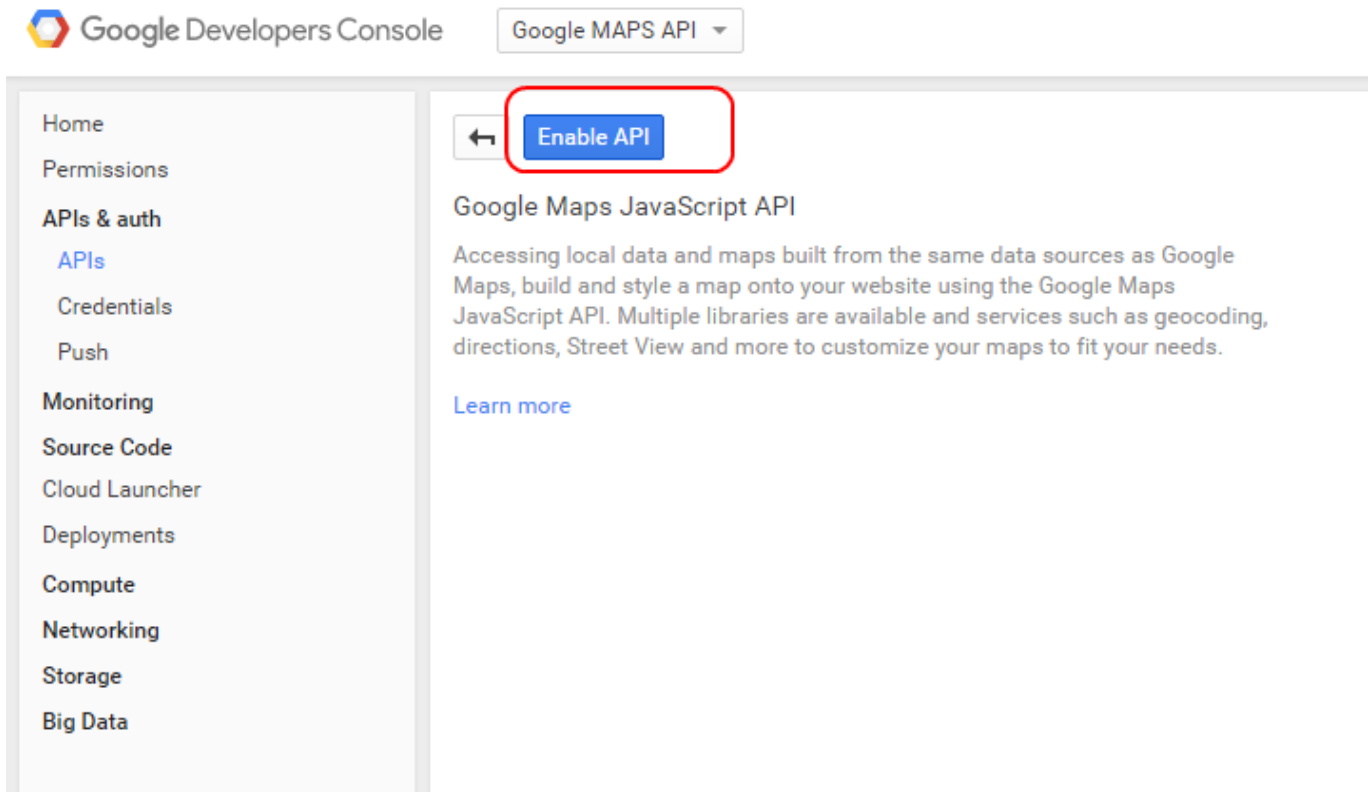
Google Developers Console

Google MAPS API

Home
Permissions
APIs & auth
APIs
Credentials
Push
Monitoring
Source Code
Cloud Launcher
Deployments
Compute
Networking
Storage
Big Data

Enable API

Google Maps JavaScript API

Accessing local data and maps built from the same data sources as Google Maps, build and style a map onto your website using the Google Maps JavaScript API. Multiple libraries are available and services such as geocoding, directions, Street View and more to customize your maps to fit your needs.

Learn more